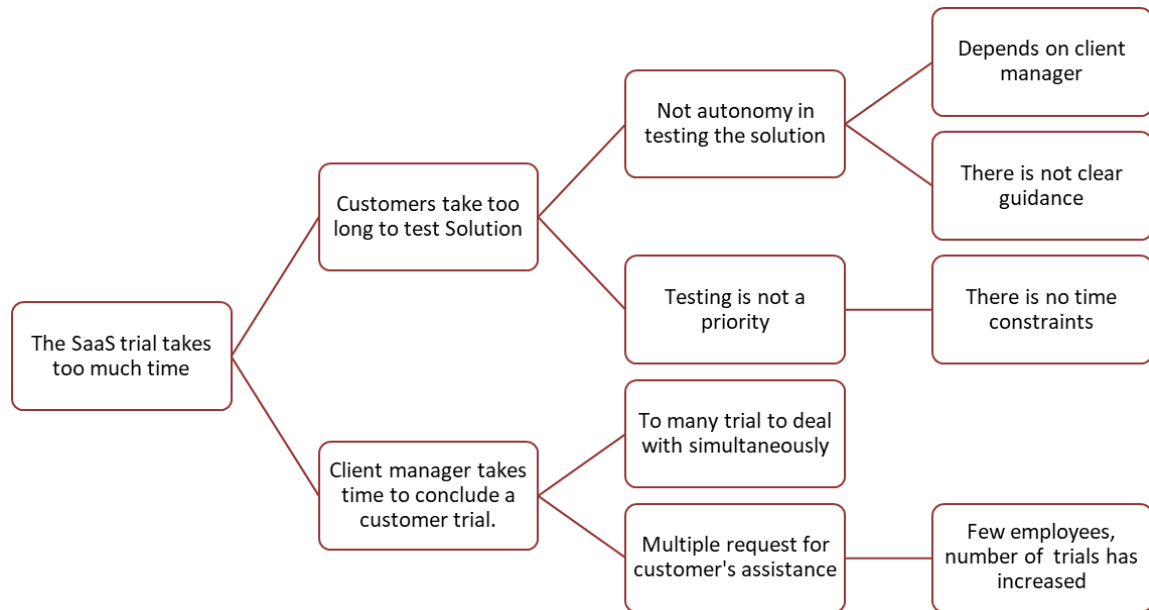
The SaaS trial takes too much time

Customers take too long to test Solution

Not autonomy in testing the solution

Depends on client manager

There is not clear guidance

Testing is not a priority

There is no time constraints

Client manager takes time to conclude a customer trial.

To many trial to deal with simultaneously

Multiple request for customer's assistance

Few employees, number of trials has increased